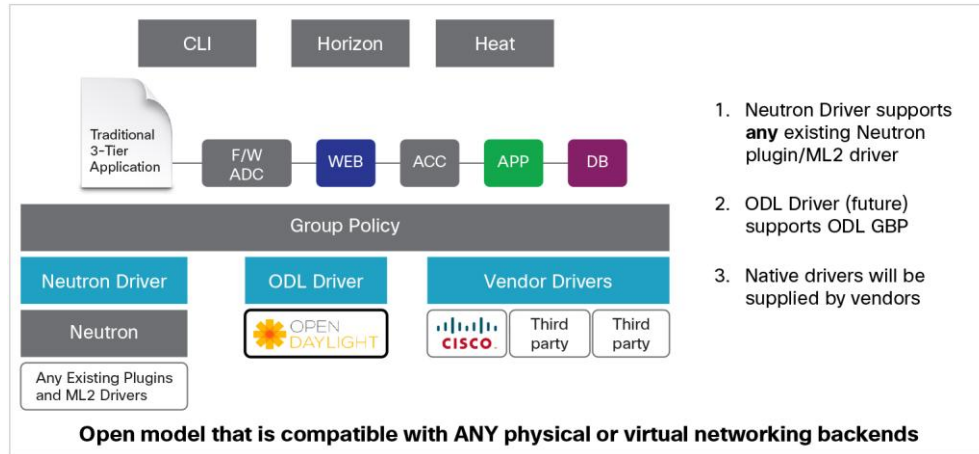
CLI
Horizon
Heat

Traditional 3-Tier Application

F/W ADC
WEB
ACC
APP
DB

Group Policy

Neutron Driver
ODL Driver
Vendor Drivers

Neutron
OPEN DAYLIGHT
CISCO
Third party
Third party

Any Existing Plugins and ML2 Drivers

1. Neutron Driver supports **any** existing Neutron plugin/ML2 driver

2. ODL Driver (future) supports ODL GBP

3. Native drivers will be supplied by vendors

Open model that is compatible with ANY physical or virtual networking backends